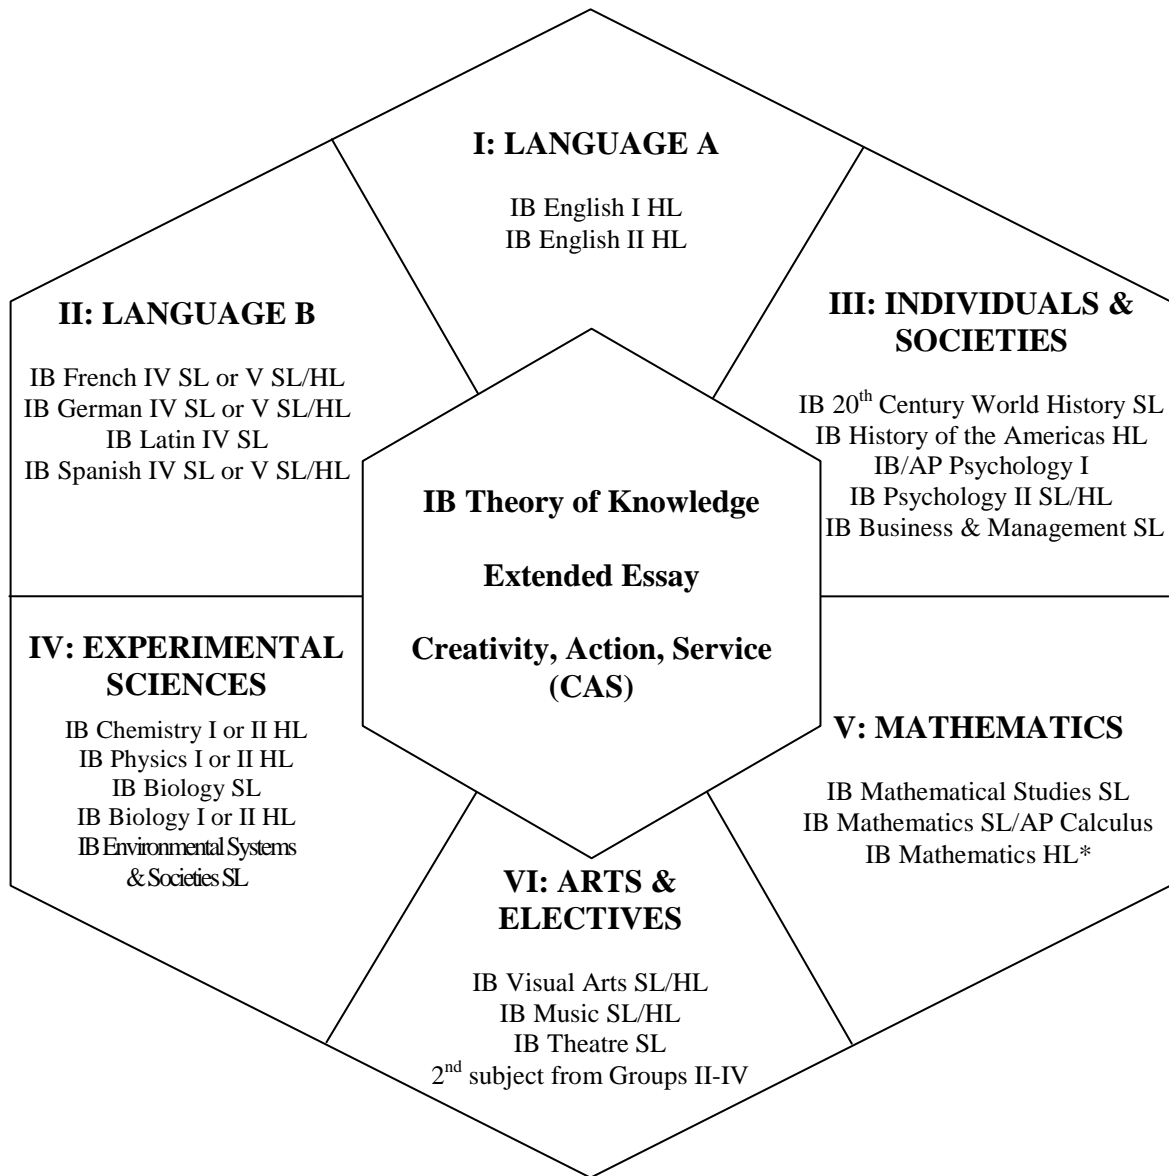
I: LANGUAGE A

IB English I HL
IB English II HL

II: LANGUAGE B

IB French IV SL or V SL/HL
IB German IV SL or V SL/HL
IB Latin IV SL
IB Spanish IV SL or V SL/HL

III: INDIVIDUALS & SOCIETIES

IB 20$^{th}$ Century World History SL
IB History of the Americas HL
IB/AP Psychology I
IB Psychology II SL/HL
IB Business & Management SL

IB Theory of Knowledge

Extended Essay

Creativity, Action, Service (CAS)

IV: EXPERIMENTAL SCIENCES

IB Chemistry I or II HL
IB Physics I or II HL
IB Biology SL
IB Biology I or II HL
IB Environmental Systems & Societies SL

V: MATHEMATICS

IB Mathematical Studies SL
IB Mathematics SL/AP Calculus
IB Mathematics HL*

VI: ARTS & ELECTIVES

IB Visual Arts SL/HL
IB Music SL/HL
IB Theatre SL
2$^{nd}$ subject from Groups II-IV